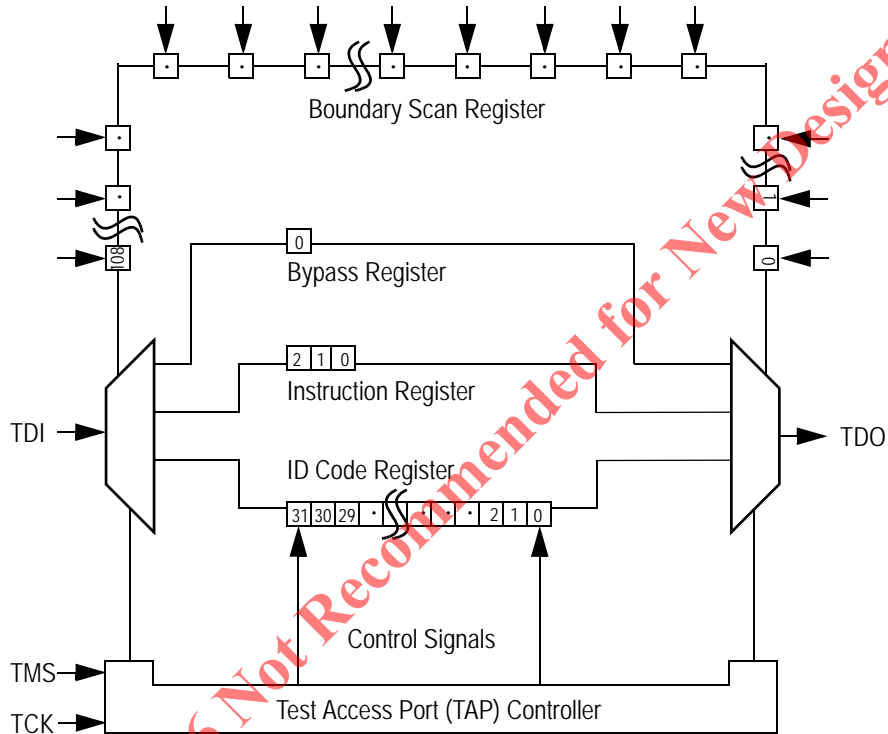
Boundary Scan Register

108

1

0

0

Bypass Register

2 1 0

Instruction Register

TDI

TDO

ID Code Register

31 30 29 · · · 2 1 0

Control Signals

TMS

TCK

Test Access Port (TAP) Controller

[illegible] Not Recommended for New Design